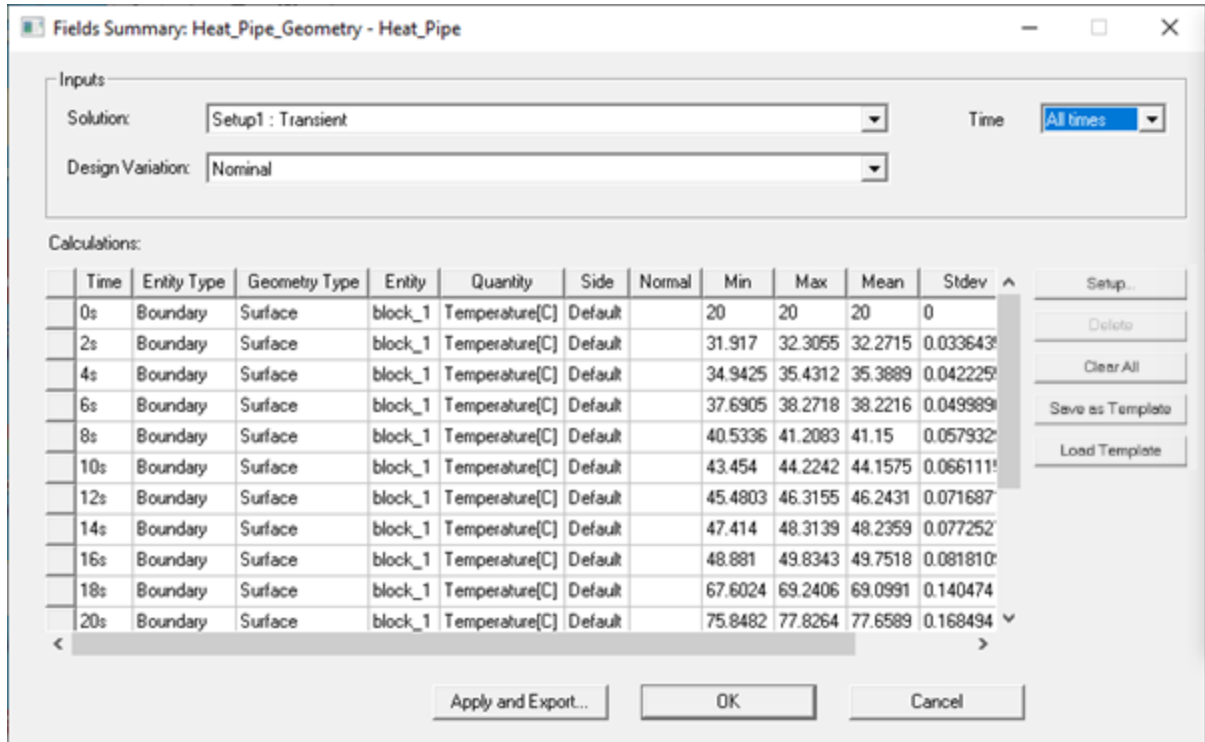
Fields Summary: Heat_Pipe_Geometry - Heat_Pipe

Inputs

Solution: Setup1 : Transient

Time All times

Design Variation: Nominal

Calculations:

| Time | Entity Type | Geometry Type | Entity | Quantity | Side | Normal | Min | Max | Mean | Stdev |
|---|---|---|---|---|---|---|---|---|---|---|
| 0s | Boundary | Surface | block_1 | Temperature[C] | Default | | 20 | 20 | 20 | 0 |
| 2s | Boundary | Surface | block_1 | Temperature[C] | Default | | 31.917 | 32.3055 | 32.2715 | 0.033643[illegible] |
| 4s | Boundary | Surface | block_1 | Temperature[C] | Default | | 34.9425 | 35.4312 | 35.3889 | 0.042225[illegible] |
| 6s | Boundary | Surface | block_1 | Temperature[C] | Default | | 37.6905 | 38.2718 | 38.2216 | 0.049989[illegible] |
| 8s | Boundary | Surface | block_1 | Temperature[C] | Default | | 40.5336 | 41.2083 | 41.15 | 0.057932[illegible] |
| 10s | Boundary | Surface | block_1 | Temperature[C] | Default | | 43.454 | 44.2242 | 44.1575 | 0.066111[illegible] |
| 12s | Boundary | Surface | block_1 | Temperature[C] | Default | | 45.4803 | 46.3155 | 46.2431 | 0.071687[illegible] |
| 14s | Boundary | Surface | block_1 | Temperature[C] | Default | | 47.414 | 48.3139 | 48.2359 | 0.077252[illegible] |
| 16s | Boundary | Surface | block_1 | Temperature[C] | Default | | 48.881 | 49.8343 | 49.7518 | 0.081810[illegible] |
| 18s | Boundary | Surface | block_1 | Temperature[C] | Default | | 67.6024 | 69.2406 | 69.0991 | 0.140474 |
| 20s | Boundary | Surface | block_1 | Temperature[C] | Default | | 75.8482 | 77.8264 | 77.6589 | 0.168494 |

Setup...
Delete
Clear All
Save as Template
Load Template

Apply and Export...
OK
Cancel